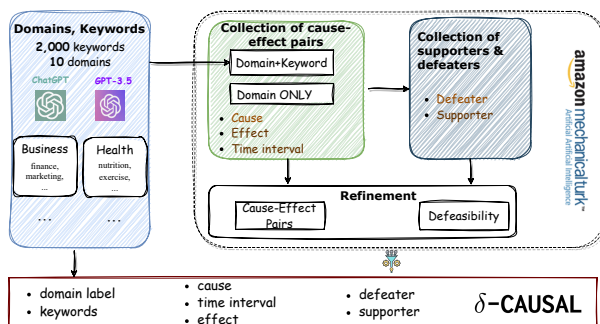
Domains, Keywords
2,000 keywords
10 domains
ChatGPT
GPT-3.5
Business
finance, marketing, ...
Health
nutrition, exercise, ...
...
...

Collection of cause-effect pairs
Domain+Keyword
Domain ONLY
• Cause
• Effect
• Time interval

Collection of supporters & defeaters
• Defeater
• Supporter

amazon mechanical turk™
Artificial Artificial Intelligence

Refinement
Cause-Effect Pairs
Defeasibility

• domain label
• keywords
• cause
• time interval
• effect
• defeater
• supporter
$\delta$-CAUSAL